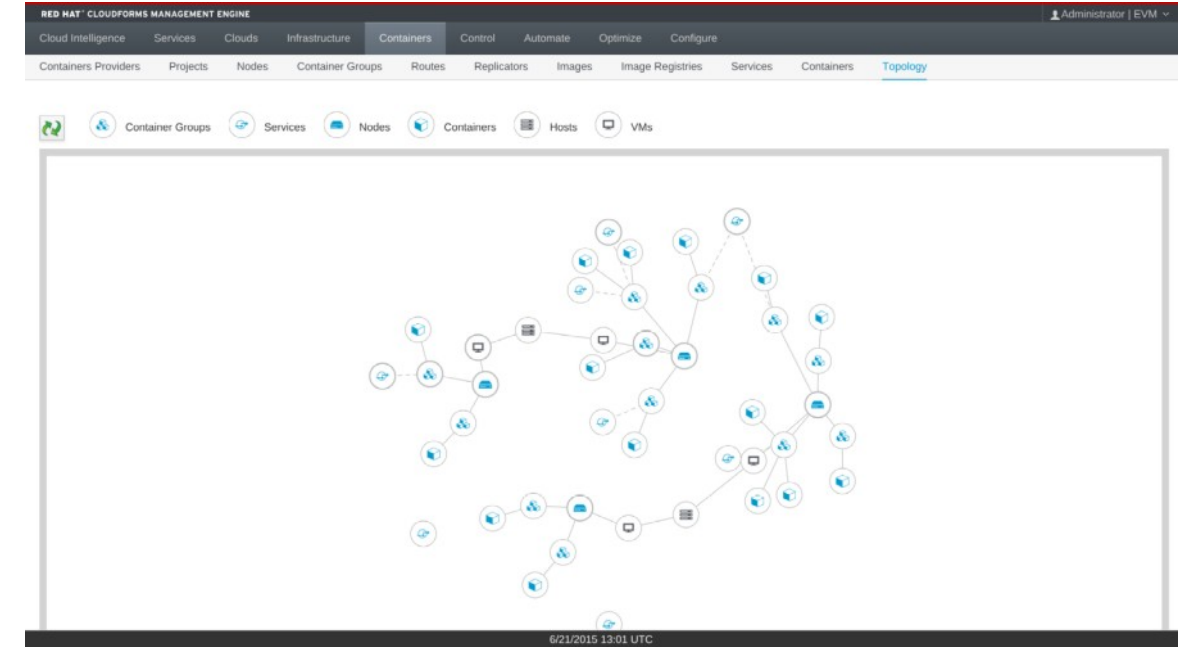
RED HAT® CLOUDFORMS MANAGEMENT ENGINE

Administrator | EVM

Cloud Intelligence Services Clouds Infrastructure Containers Control Automate Optimize Configure

Containers Providers Projects Nodes Container Groups Routes Replicators Images Image Registries Services Containers Topology

Container Groups Services Nodes Containers Hosts VMs

6/21/2015 13:01 UTC